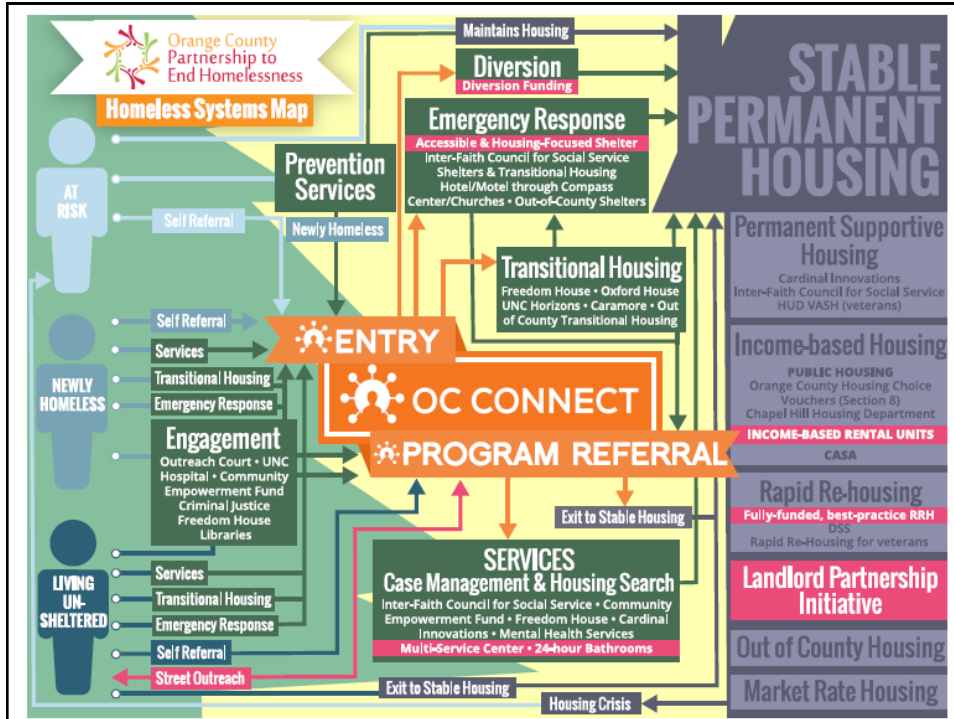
Orange County Partnership to End Homelessness

Homeless Systems Map

AT RISK

Self Referral

NEWLY HOMELESS

Self Referral

Services

Transitional Housing

Emergency Response

LIVING UN-SHELTERED

Services

Transitional Housing

Emergency Response

Self Referral

Street Outreach

Prevention Services

Newly Homeless

Maintains Housing

Diversion

Diversion Funding

Emergency Response

Accessible & Housing-Focused Shelter

Inter-Faith Council for Social Service Shelters & Transitional Housing Hotel/Motel through Compass Center/Churches • Out-of-County Shelters

Transitional Housing

Freedom House • Oxford House UNC Horizons • Caramore • Out of County Transitional Housing

ENTRY

OC CONNECT

PROGRAM REFERRAL

Engagement

Outreach Court • UNC Hospital • Community Empowerment Fund Criminal Justice Freedom House Libraries

Exit to Stable Housing

SERVICES

Case Management & Housing Search

Inter-Faith Council for Social Service • Community Empowerment Fund • Freedom House • Cardinal Innovations • Mental Health Services

Multi-Service Center • 24-hour Bathrooms

Exit to Stable Housing

Housing Crisis

STABLE PERMANENT HOUSING

Permanent Supportive Housing

Cardinal Innovations
Inter-Faith Council for Social Service
HUD VASH (veterans)

Income-based Housing

PUBLIC HOUSING
Orange County Housing Choice Vouchers (Section 8)
Chapel Hill Housing Department

INCOME-BASED RENTAL UNITS

CASA

Rapid Re-housing

Fully-funded, best-practice RRH

DSS
Rapid Re-Housing for veterans

Landlord Partnership Initiative

Out of County Housing

Market Rate Housing